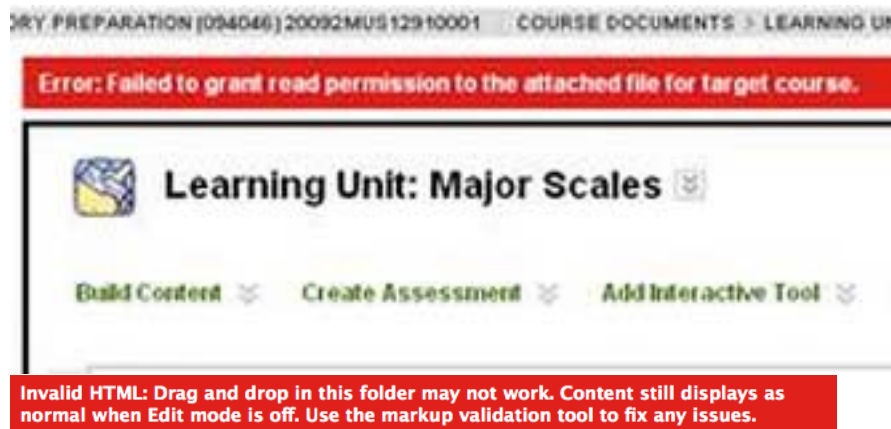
ORY PREPARATION (094046) 20092MUS12910001 > COURSE DOCUMENTS > LEARNING UN

Error: Failed to grant read permission to the attached file for target course.

Learning Unit: Major Scales

Build Content   Create Assessment   Add Interactive Tool

Invalid HTML: Drag and drop in this folder may not work. Content still displays as normal when Edit mode is off. Use the markup validation tool to fix any issues.